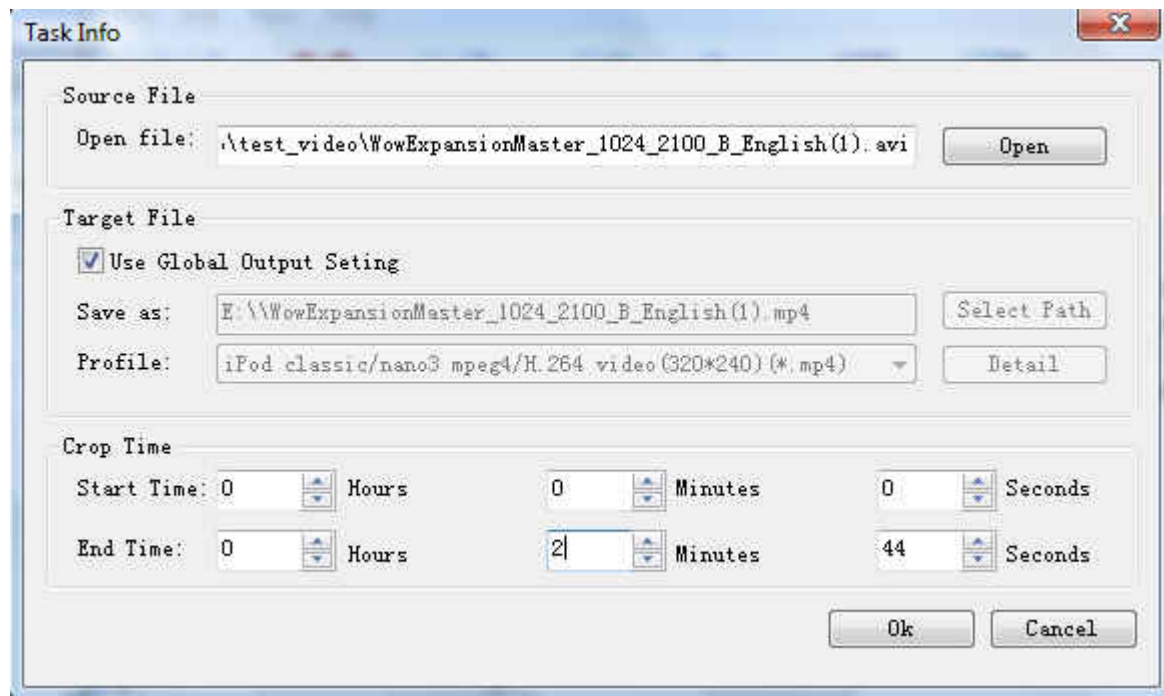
Task Info

Source File

Open file: .\test_video\WowExpansionMaster_1024_2100_B_English(1).avi

Open

Target File

Use Global Output Seting

Save as: E:\\WowExpansionMaster_1024_2100_B_English(1).mp4

Select Path

Profile: iPod classic/nano3 mpeg4/H.264 video(320*240)(*.mp4)

Detail

Crop Time

Start Time: 0 Hours 0 Minutes 0 Seconds

End Time: 0 Hours 2 Minutes 44 Seconds

Ok

Cancel